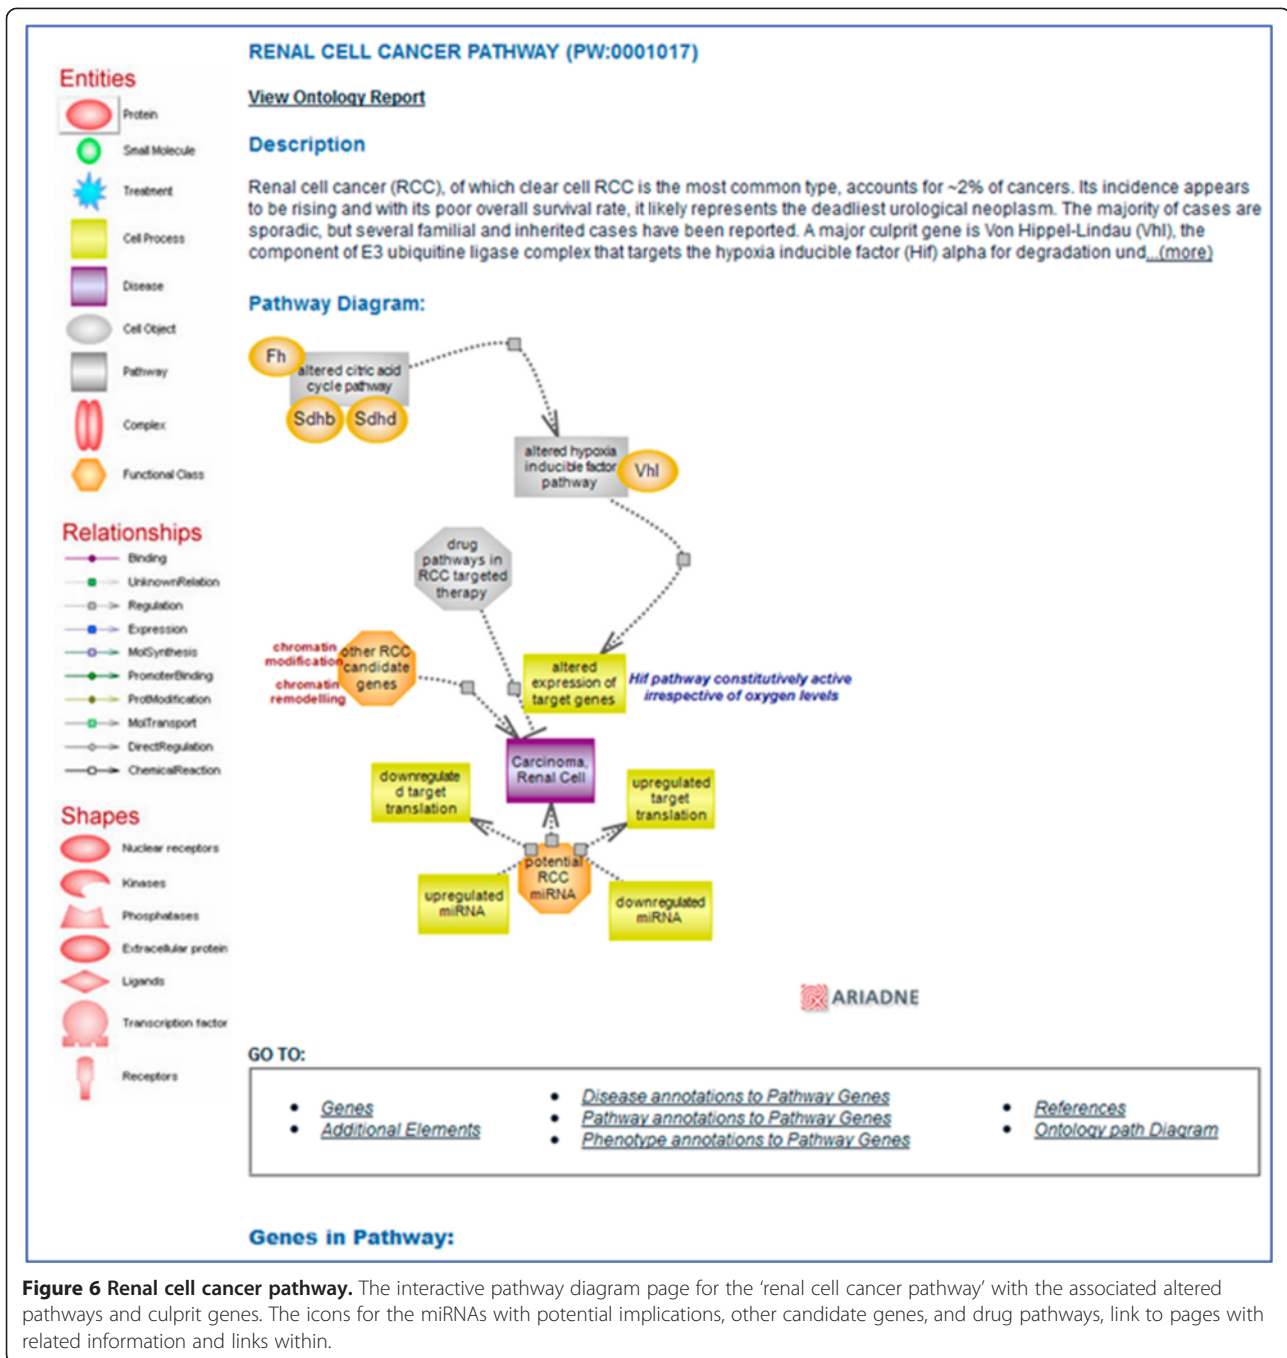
Entities

Protein
Small Molecule
Treatment
Cell Process
Disease
Cell Object
Pathway
Complex
Functional Class

Relationships

Binding
UnknownRelation
Regulation
Expression
MolSynthesis
PromoterBinding
ProtModification
MolTransport
DirectRegulation
ChemicalReaction

Shapes

Nuclear receptors
Kinases
Phosphatases
Extracellular protein
Ligands
Transcription factor
Receptors

RENAL CELL CANCER PATHWAY (PW:0001017)

View Ontology Report

Description

Renal cell cancer (RCC), of which clear cell RCC is the most common type, accounts for ~2% of cancers. Its incidence appears to be rising and with its poor overall survival rate, it likely represents the deadliest urological neoplasm. The majority of cases are sporadic, but several familial and inherited cases have been reported. A major culprit gene is Von Hippel-Lindau (Vhl), the component of E3 ubiquitine ligase complex that targets the hypoxia inducible factor (Hif) alpha for degradation und...(more)

Pathway Diagram:

Fh
altered citric acid cycle pathway
Sdhb
Sdhd
altered hypoxia inducible factor pathway
Vhl
drug pathways in RCC targeted therapy
chromatin modification
chromatin remodelling
other RCC candidate genes
altered expression of target genes
Hif pathway constitutively active irrespective of oxygen levels
Carcinoma, Renal Cell
downregulated target translation
upregulated target translation
potential RCC miRNA
upregulated miRNA
downregulated miRNA

ARIADNE

GO TO:

• Genes
• Additional Elements
• Disease annotations to Pathway Genes
• Pathway annotations to Pathway Genes
• Phenotype annotations to Pathway Genes
• References
• Ontology path Diagram

Genes in Pathway:

Figure 6 Renal cell cancer pathway. The interactive pathway diagram page for the ‘renal cell cancer pathway’ with the associated altered pathways and culprit genes. The icons for the miRNAs with potential implications, other candidate genes, and drug pathways, link to pages with related information and links within.